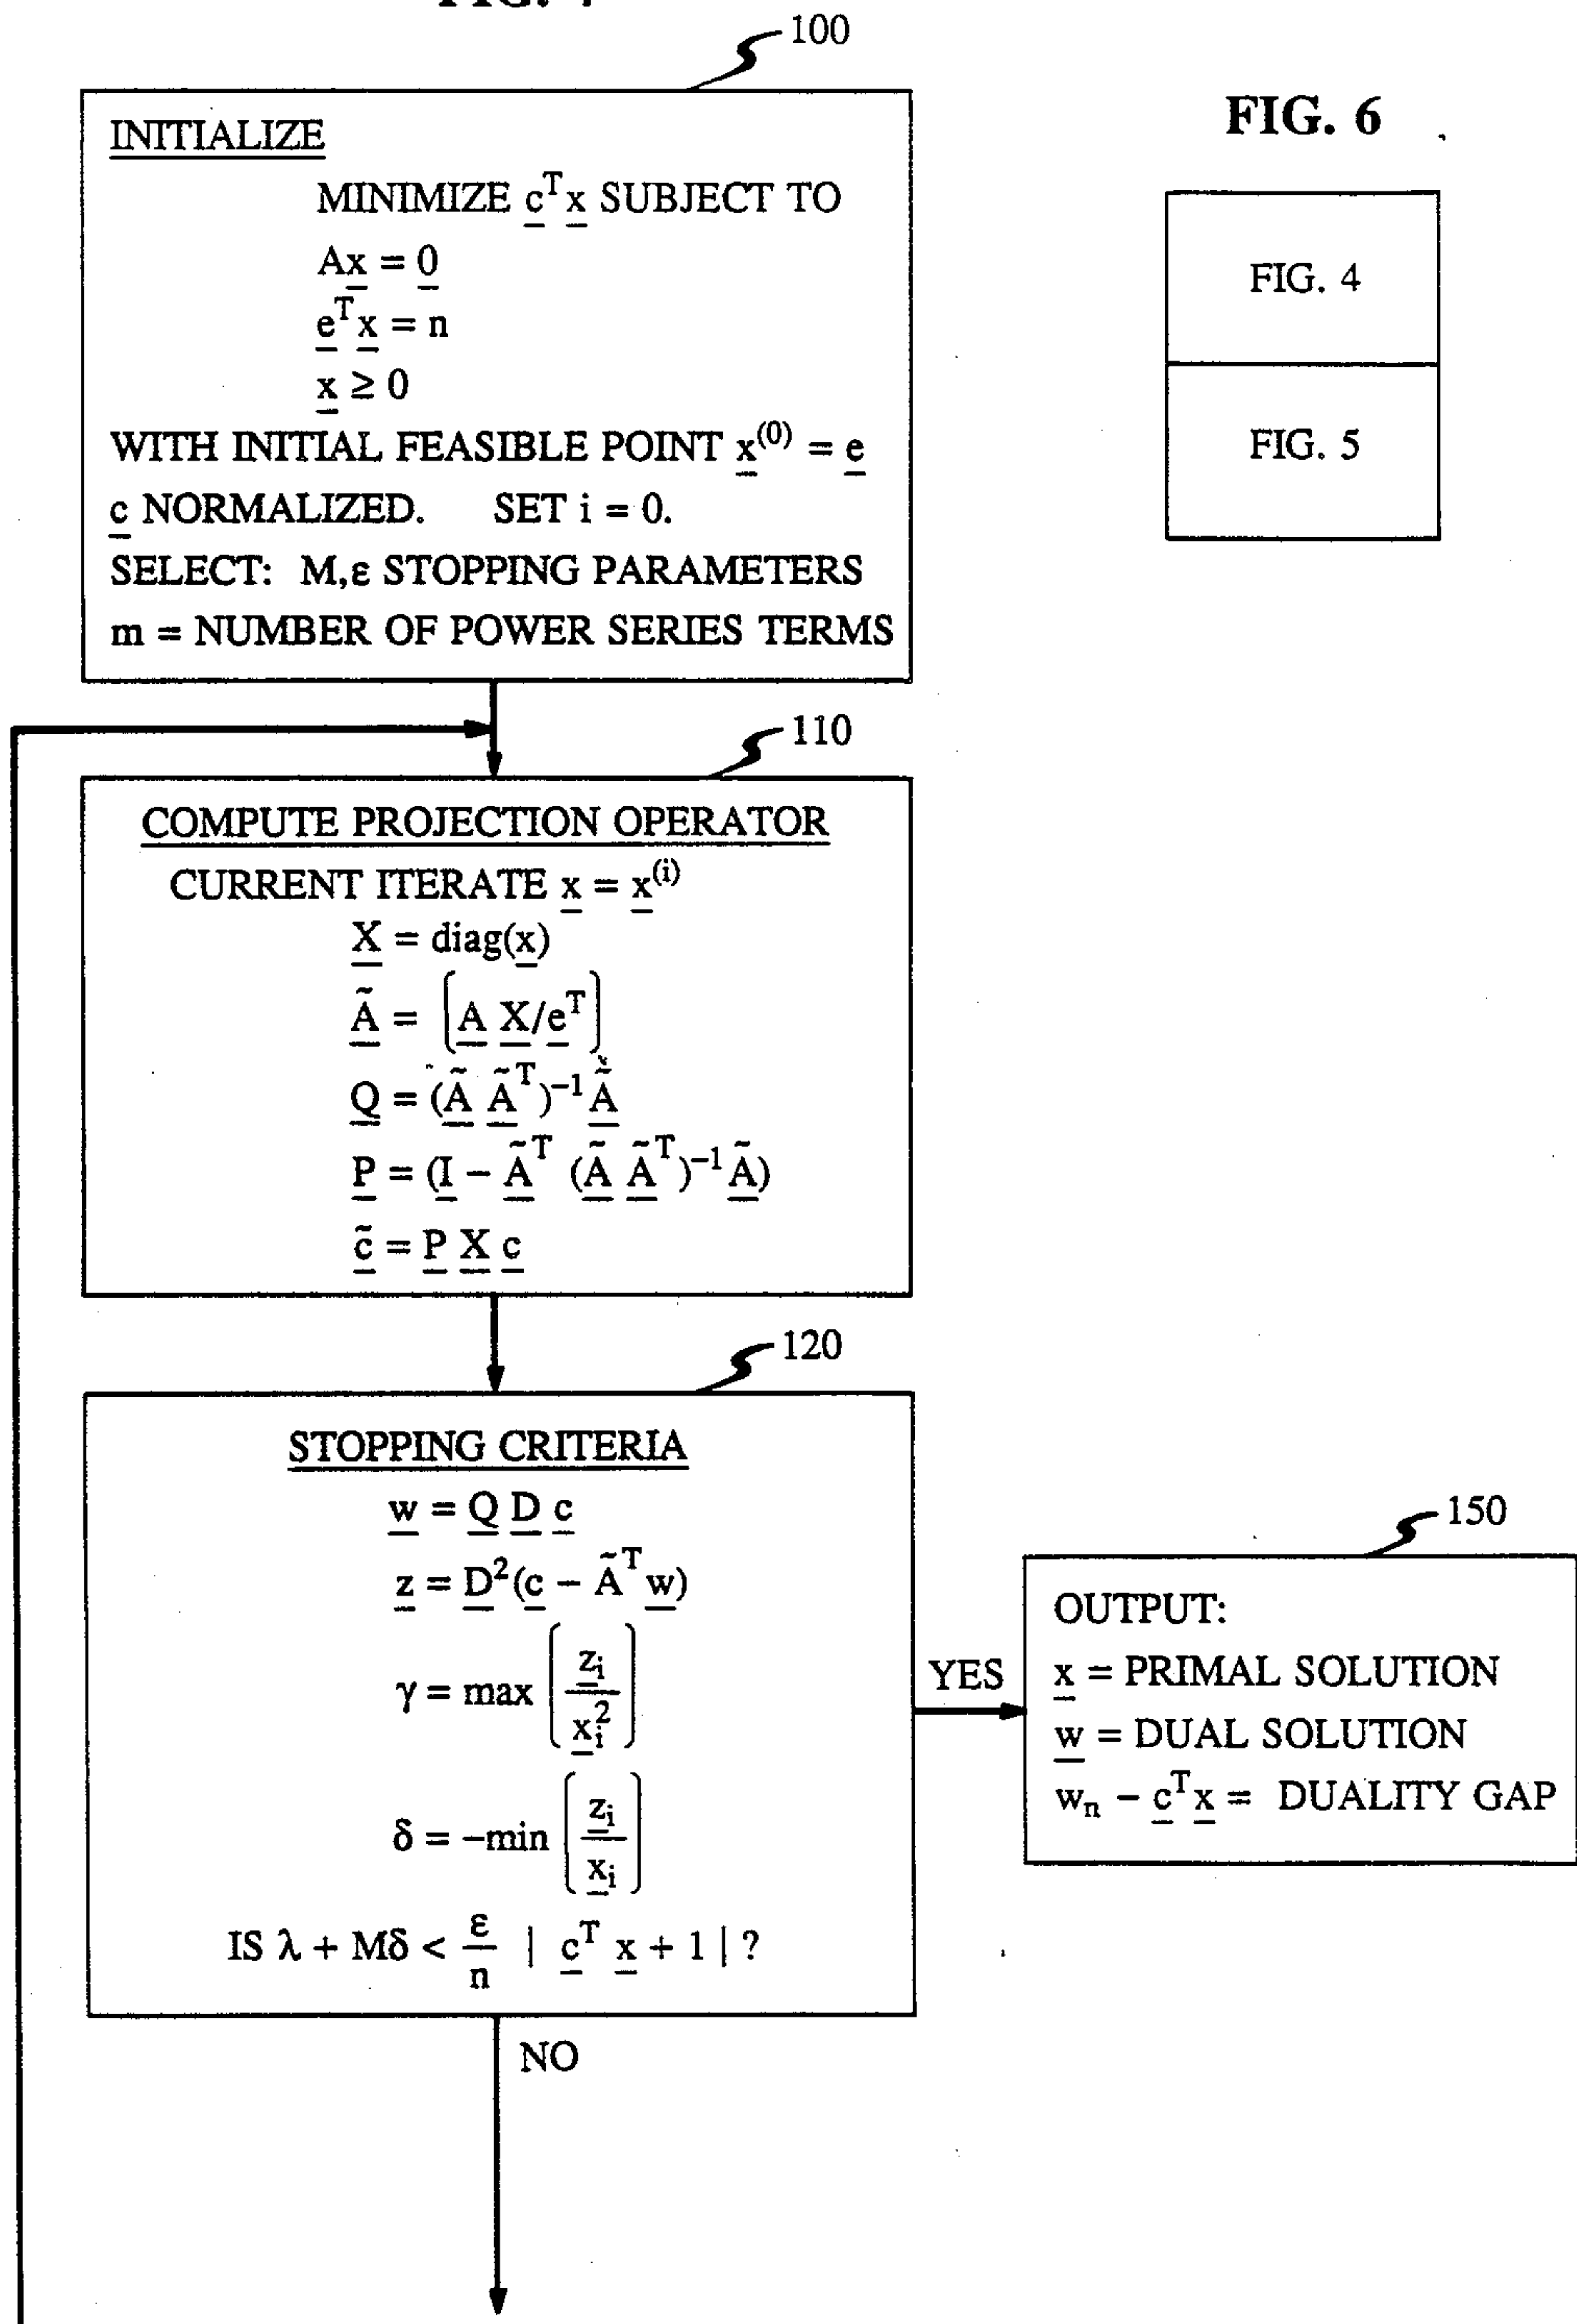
100

INITIALIZE

MINIMIZE $\underline{c}^T\underline{x}$ SUBJECT TO

$A\underline{x} = \underline{0}$

$\underline{e}^T\underline{x} = n$

$\underline{x} \geq 0$

WITH INITIAL FEASIBLE POINT $\underline{x}^{(0)} = \underline{e}$

$\underline{c}$ NORMALIZED. SET i = 0.

SELECT: M,ε STOPPING PARAMETERS

m = NUMBER OF POWER SERIES TERMS

FIG. 6

| FIG. 4 |
|---|
| FIG. 5 |

110

COMPUTE PROJECTION OPERATOR

CURRENT ITERATE $\underline{x} = \underline{x}^{(i)}$

$\underline{X} = \text{diag}(\underline{x})$

$\underline{\tilde{A}} = \left[\underline{A}\ \underline{X}/\underline{e}^T\right]$

$\underline{Q} = (\underline{\tilde{A}}\ \underline{\tilde{A}}^T)^{-1}\underline{\tilde{A}}$

$\underline{P} = (\underline{I} - \underline{\tilde{A}}^T\ (\underline{\tilde{A}}\ \underline{\tilde{A}}^T)^{-1}\underline{\tilde{A}})$

$\underline{\tilde{c}} = \underline{P}\ \underline{X}\ \underline{c}$

120

STOPPING CRITERIA

$\underline{w} = \underline{Q}\ \underline{D}\ \underline{c}$

$\underline{z} = \underline{D}^2(\underline{c} - \tilde{A}^T\underline{w})$

$\gamma = \max\left(\frac{\underline{z_i}}{\underline{x_i^2}}\right)$

$\delta = -\min\left(\frac{\underline{z_i}}{\underline{x_i}}\right)$

IS $\lambda + M\delta < \frac{\varepsilon}{n}\ |\ \underline{c}^T\ \underline{x} + 1\ |$ ?

YES

NO

150

OUTPUT:

$\underline{x}$ = PRIMAL SOLUTION

$\underline{w}$ = DUAL SOLUTION

$w_n - \underline{c}^T\underline{x}$ = DUALITY GAP